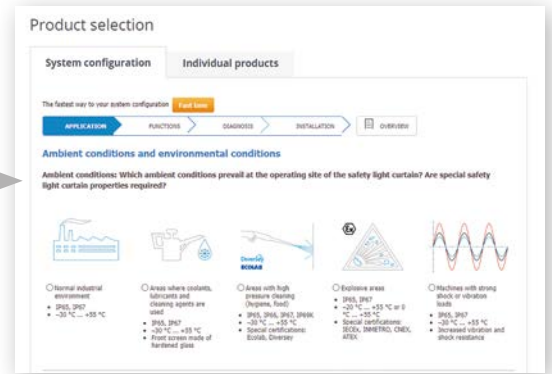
Product selection

System configuration

Individual products

The fastest way to your system configuration Fast lane

APPLICATION

FUNCTIONS

DIAGNOSIS

INSTALLATION

OVERVIEW

Ambient conditions and environmental conditions

Ambient conditions: Which ambient conditions prevail at the operating site of the safety light curtain? Are special safety light curtain properties required?

Normal industrial environment
• IP65, IP67
• –30 °C ... +55 °C

Areas where coolants, lubricants and cleaning agents are used
• IP65, IP67
• –30 °C ... +55 °C
• Front screen made of hardened glass

Diversey
ECOLAB

Areas with high pressure cleaning (hygiene, food)
• IP65, IP66, IP67, IP69K
• –20 °C ... +55 °C
• Special certifications: Ecolab, Diversey

Explosive areas
• IP65, IP67
• –20 °C ... +55 °C or 0 °C ... +55 °C
• Special certifications: IECEx, INMETRO, CNEX, ATEX

Machines with strong shock or vibration loads
• IP65, IP67
• –30 °C ... +55 °C
• Increased vibration and shock resistance